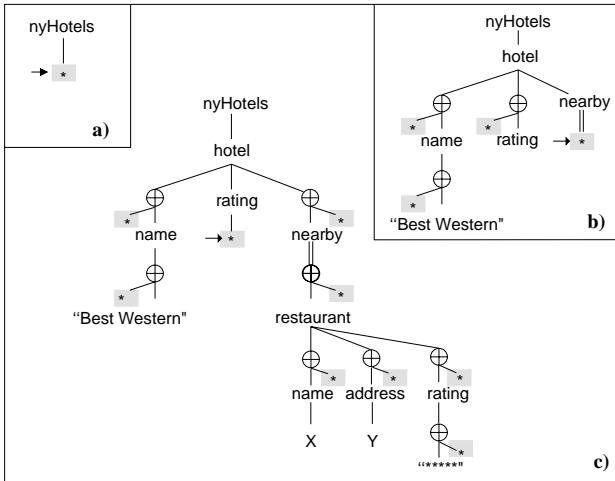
nyHotels

*

a)

nyHotels

hotel

*

name

*

"Best Western"

*

rating

*

nearby

*

b)

nyHotels

hotel

*

name

*

"Best Western"

rating

*

*

nearby

*

restaurant

*

name

X

*

address

Y

*

rating

*

"*****"

c)